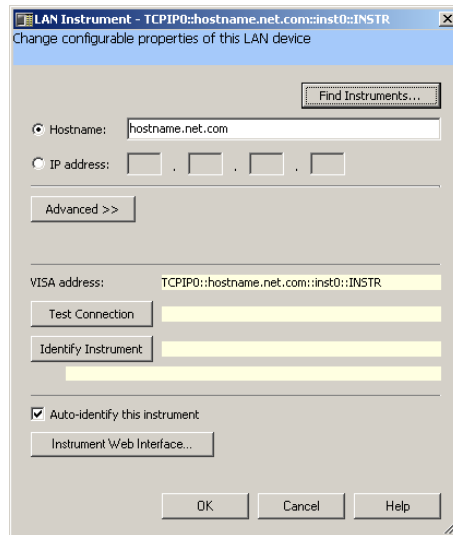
LAN Instrument - TCPIP0::hostname.net.com::inst0::INSTR

Change configurable properties of this LAN device

Find Instruments...

Hostname: hostname.net.com

IP address: . . .

Advanced >>

VISA address: TCPIP0::hostname.net.com::inst0::INSTR

Test Connection

Identify Instrument

Auto-identify this instrument

Instrument Web Interface...

OK Cancel Help